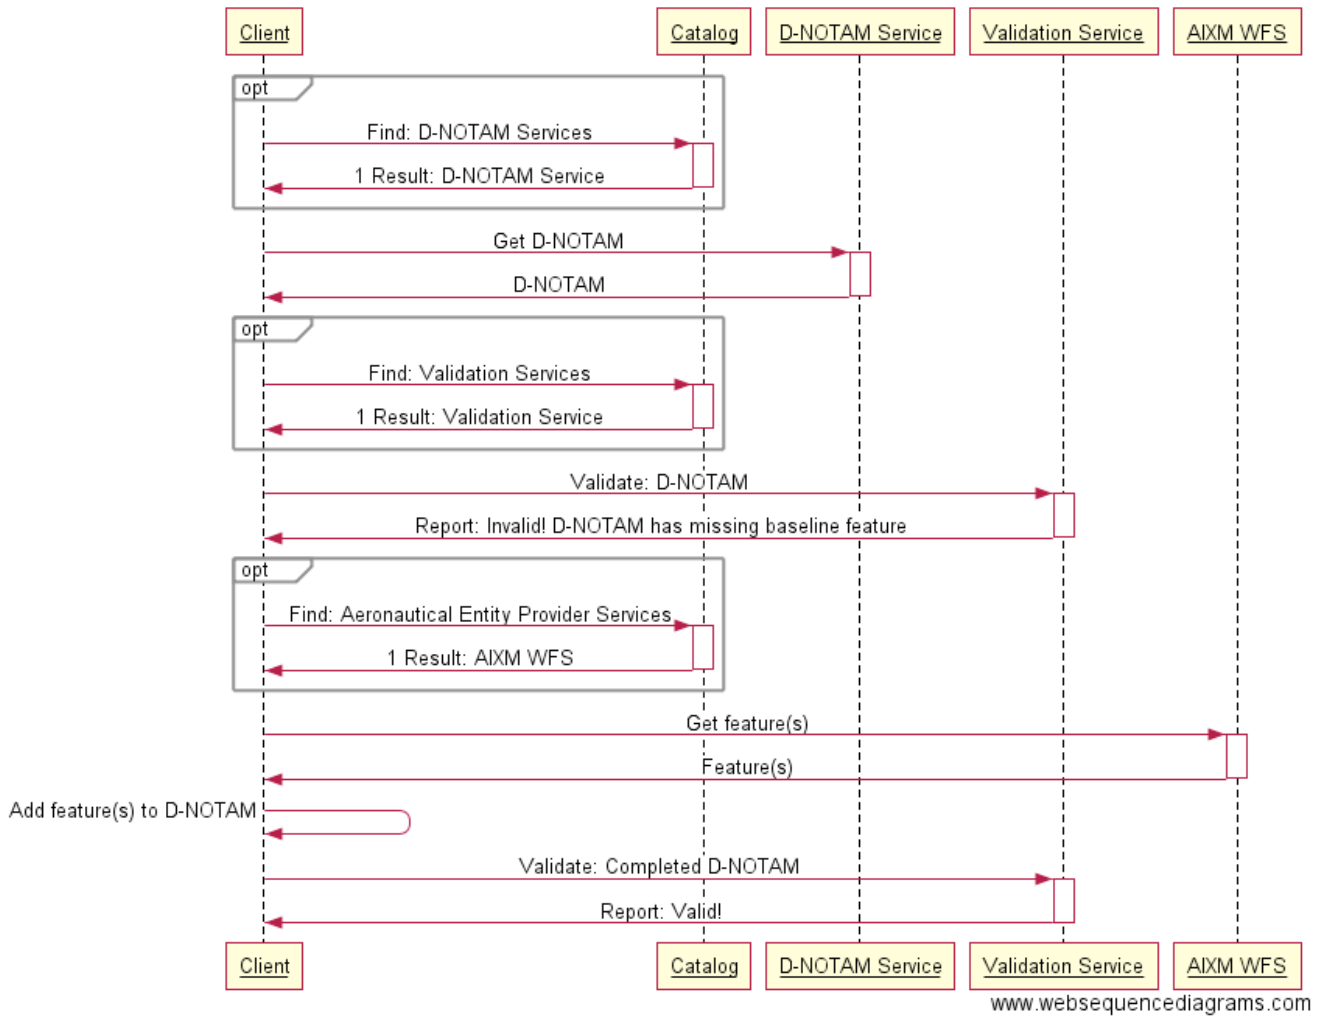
Client
Catalog
D-NOTAM Service
Validation Service
AIXM WFS

opt
Find: D-NOTAM Services
1 Result: D-NOTAM Service

Get D-NOTAM
D-NOTAM

opt
Find: Validation Services
1 Result: Validation Service

Validate: D-NOTAM
Report: Invalid! D-NOTAM has missing baseline feature

opt
Find: Aeronautical Entity Provider Services
1 Result: AIXM WFS

Get feature(s)
Feature(s)
Add feature(s) to D-NOTAM
Validate: Completed D-NOTAM
Report: Valid!

Client
Catalog
D-NOTAM Service
Validation Service
AIXM WFS

www.websequencediagrams.com